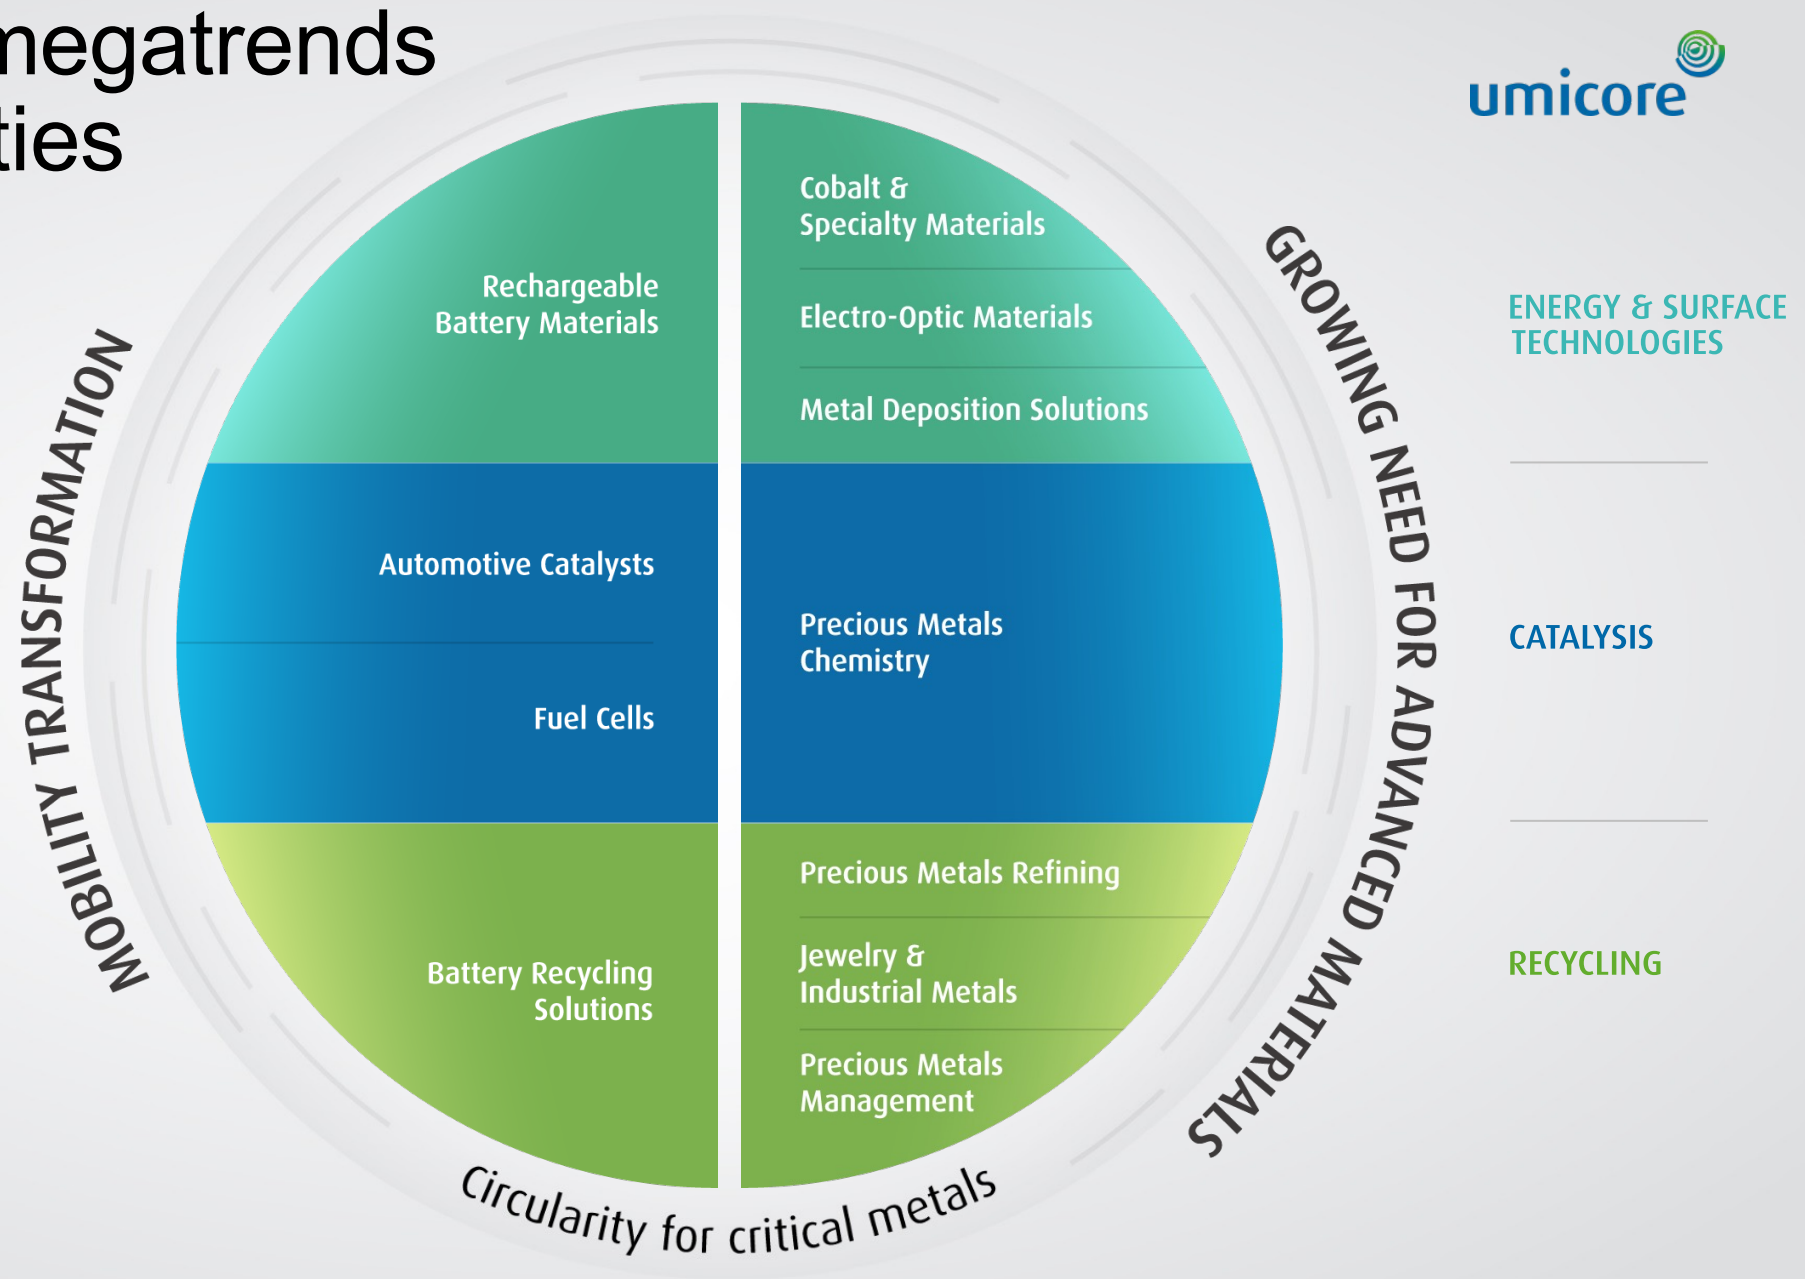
megatrends
ties

umicore

MOBILITY TRANSFORMATION

Rechargeable Battery Materials

Cobalt & Specialty Materials

Electro-Optic Materials

Metal Deposition Solutions

GROWING NEED FOR ADVANCED MATERIALS

ENERGY & SURFACE TECHNOLOGIES

Automotive Catalysts

Fuel Cells

Precious Metals Chemistry

CATALYSIS

Battery Recycling Solutions

Precious Metals Refining

Jewelry & Industrial Metals

Precious Metals Management

RECYCLING

Circularity for critical metals